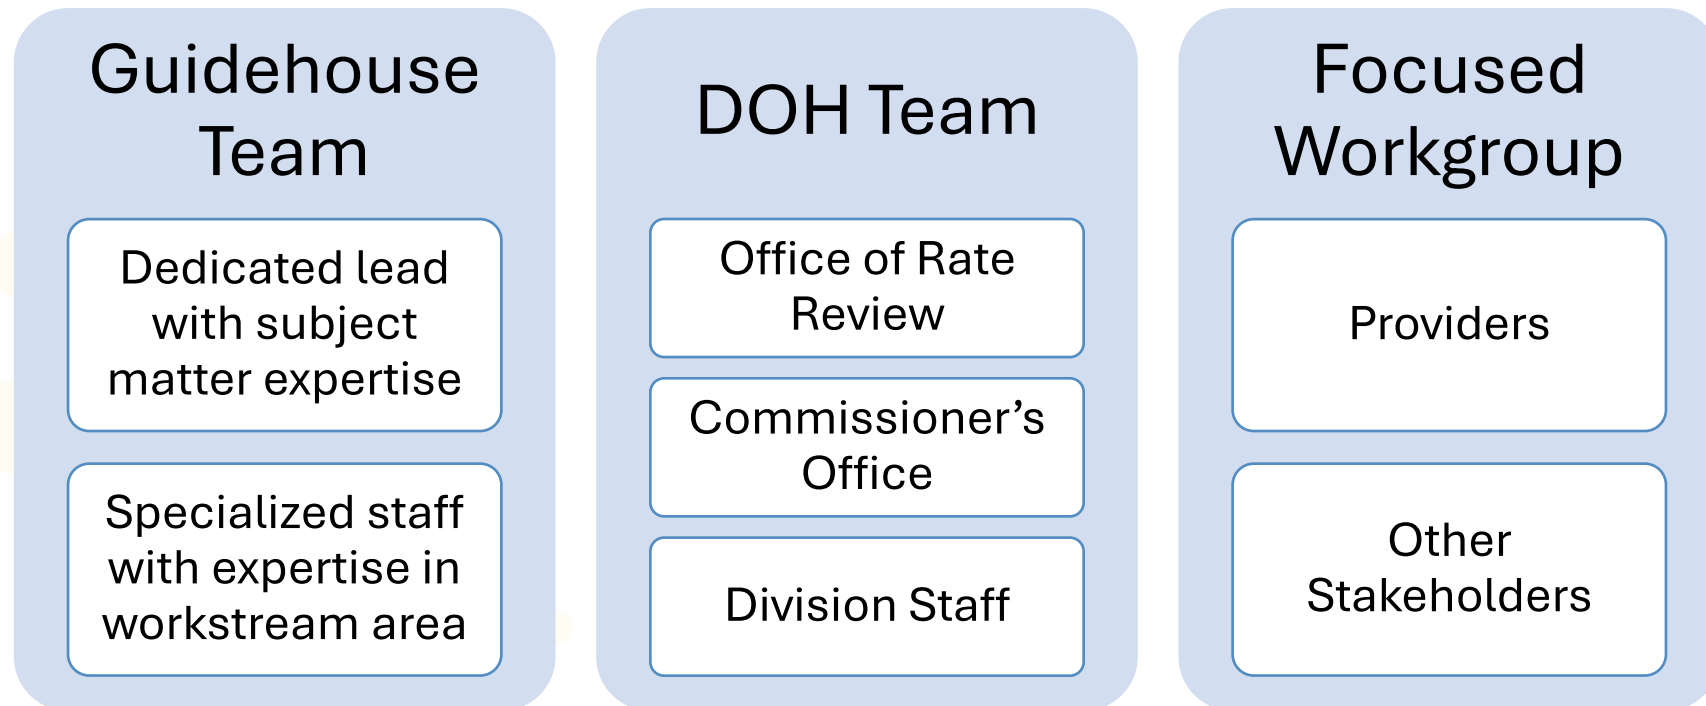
Guidehouse Team

Dedicated lead with subject matter expertise

Specialized staff with expertise in workstream area

DOH Team

Office of Rate Review

Commissioner’s Office

Division Staff

Focused Workgroup

Providers

Other Stakeholders